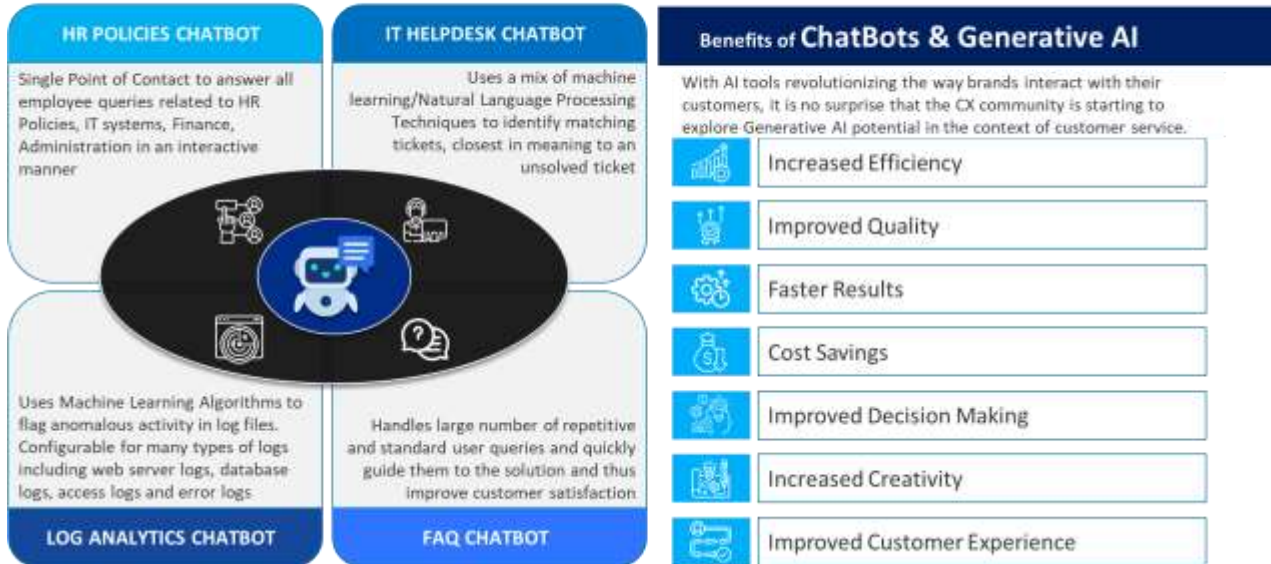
HR POLICIES CHATBOT

Single Point of Contact to answer all employee queries related to HR Policies, IT systems, Finance, Administration in an interactive manner

IT HELPDESK CHATBOT

Uses a mix of machine learning/Natural Language Processing Techniques to identify matching tickets, closest in meaning to an unsolved ticket

Uses Machine Learning Algorithms to flag anomalous activity in log files. Configurable for many types of logs including web server logs, database logs, access logs and error logs

LOG ANALYTICS CHATBOT

Handles large number of repetitive and standard user queries and quickly guide them to the solution and thus improve customer satisfaction

FAQ CHATBOT

Benefits of ChatBots & Generative AI

With AI tools revolutionizing the way brands interact with their customers, it is no surprise that the CX community is starting to explore Generative AI potential in the context of customer service.

Increased Efficiency

Improved Quality

Faster Results

Cost Savings

Improved Decision Making

Increased Creativity

Improved Customer Experience